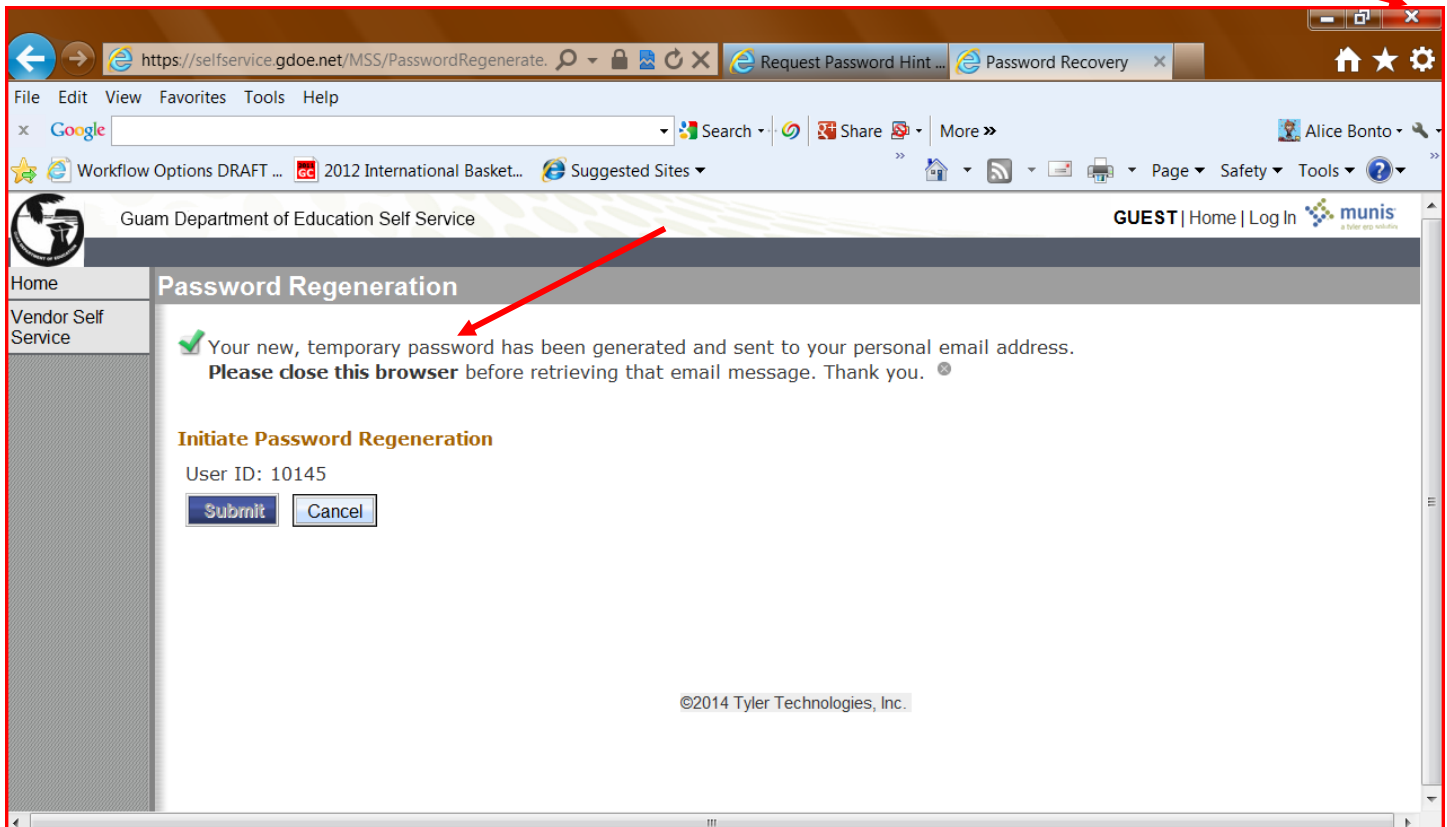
https://selfservice.gdoe.net/MSS/PasswordRegenerate.
Request Password Hint ...
Password Recovery
File Edit View Favorites Tools Help
Google
Search
Share
More »
Alice Bonto
Workflow Options DRAFT ...
2012 International Basket...
Suggested Sites
Page Safety Tools

Guam Department of Education Self Service
GUEST | Home | Log In
munis
a tyler erp solution

Home
Vendor Self Service

Password Regeneration

Your new, temporary password has been generated and sent to your personal email address. **Please close this browser** before retrieving that email message. Thank you.

Initiate Password Regeneration

User ID: 10145

Submit Cancel

©2014 Tyler Technologies, Inc.